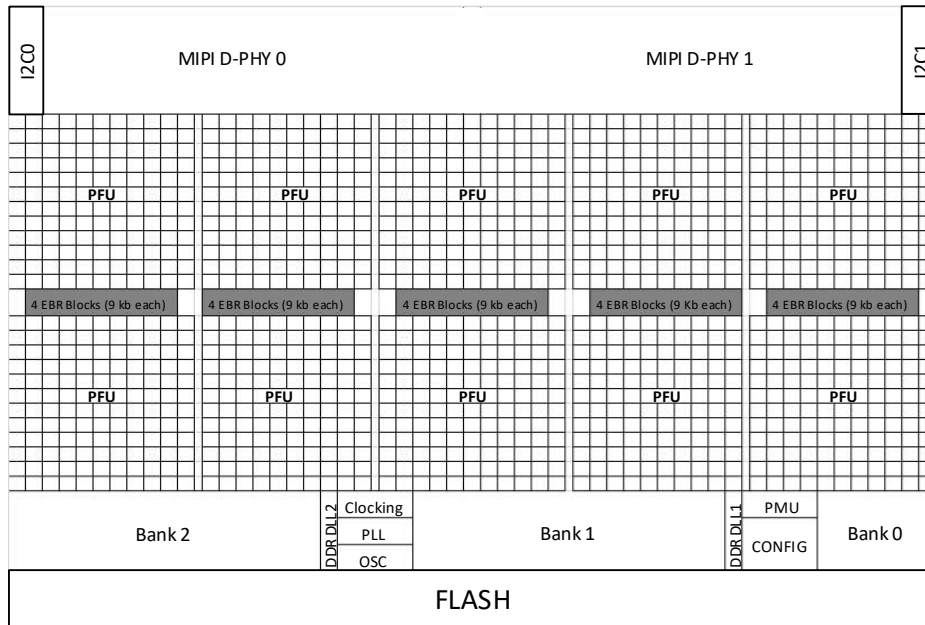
I2C0

MIPI D-PHY 0

MIPI D-PHY 1

I2C1

PFU

PFU

PFU

PFU

PFU

4 EBR Blocks (9 kb each)

4 EBR Blocks (9 kb each)

4 EBR Blocks (9 kb each)

4 EBR Blocks (9 Kb each)

4 EBR Blocks (9 kb each)

PFU

PFU

PFU

PFU

PFU

Bank 2

DDR DLL2

Clocking

PLL

OSC

Bank 1

DDR DLL1

PMU

CONFIG

Bank 0

FLASH